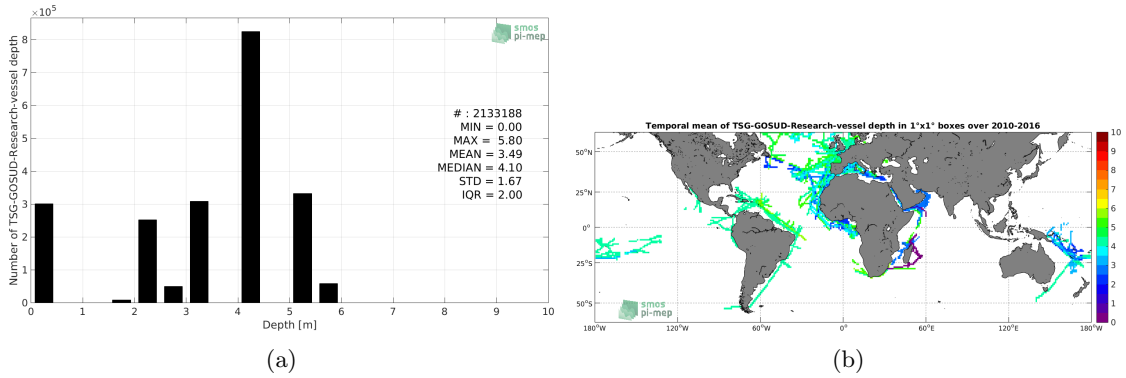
$\times 10^5$

8

7

6

5

4

3

2

1

0

Number of TSG-GOSUD-Research-vessel depth

smos pi-mep

# : 2133188
MIN = 0.00
MAX = 5.80
MEAN = 3.49
MEDIAN = 4.10
STD = 1.67
IQR = 2.00

0 1 2 3 4 5 6 7 8 9 10

Depth [m]

(a)

Temporal mean of TSG-GOSUD-Research-vessel depth in 1°x1° boxes over 2010-2016

50°N

25°N

0°

25°S

50°S

180°W 120°W 60°W 0° 60°E 120°E 180°W

smos pi-mep

10 9 8 7 6 5 4 3 2 1 0

(b)